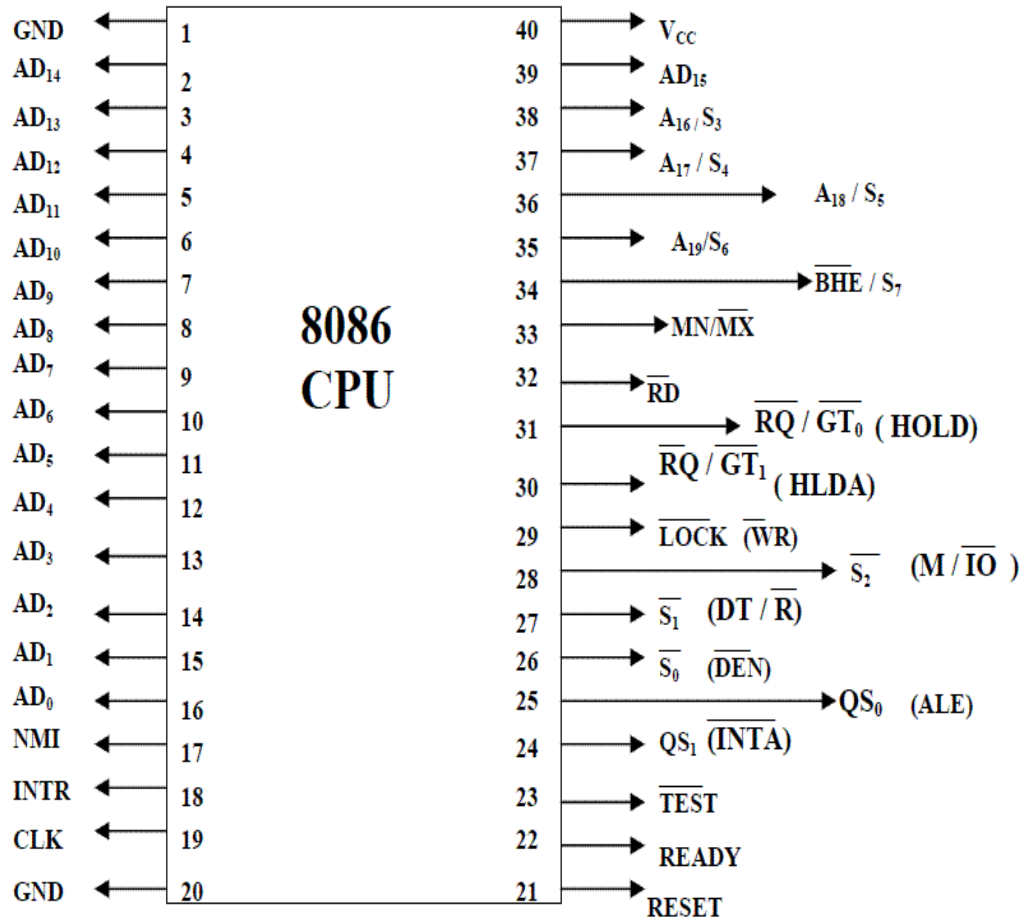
GND 1
$AD_{14}$ 2
$AD_{13}$ 3
$AD_{12}$ 4
$AD_{11}$ 5
$AD_{10}$ 6
$AD_9$ 7
$AD_8$ 8
$AD_7$ 9
$AD_6$ 10
$AD_5$ 11
$AD_4$ 12
$AD_3$ 13
$AD_2$ 14
$AD_1$ 15
$AD_0$ 16
NMI 17
INTR 18
CLK 19
GND 20

8086
CPU

40 $V_{CC}$
39 $AD_{15}$
38 $A_{16}$ / $S_3$
37 $A_{17}$ / $S_4$
36 $A_{18}$ / $S_5$
35 $A_{19}$/$S_6$
34 $\overline{BHE}$ / $S_7$
33 MN/$\overline{MX}$
32 $\overline{RD}$
31 $\overline{RQ}$ / $\overline{GT_0}$ ( HOLD)
30 $\overline{RQ}$ / $\overline{GT_1}$ ( HLDA)
29 $\overline{LOCK}$ ($\overline{WR}$)
28 $\overline{S_2}$ (M / $\overline{IO}$ )
27 $\overline{S_1}$ (DT / $\overline{R}$)
26 $\overline{S_0}$ ($\overline{DEN}$)
25 $QS_0$ (ALE)
24 $QS_1$ ($\overline{INTA}$)
23 $\overline{TEST}$
22 READY
21 RESET